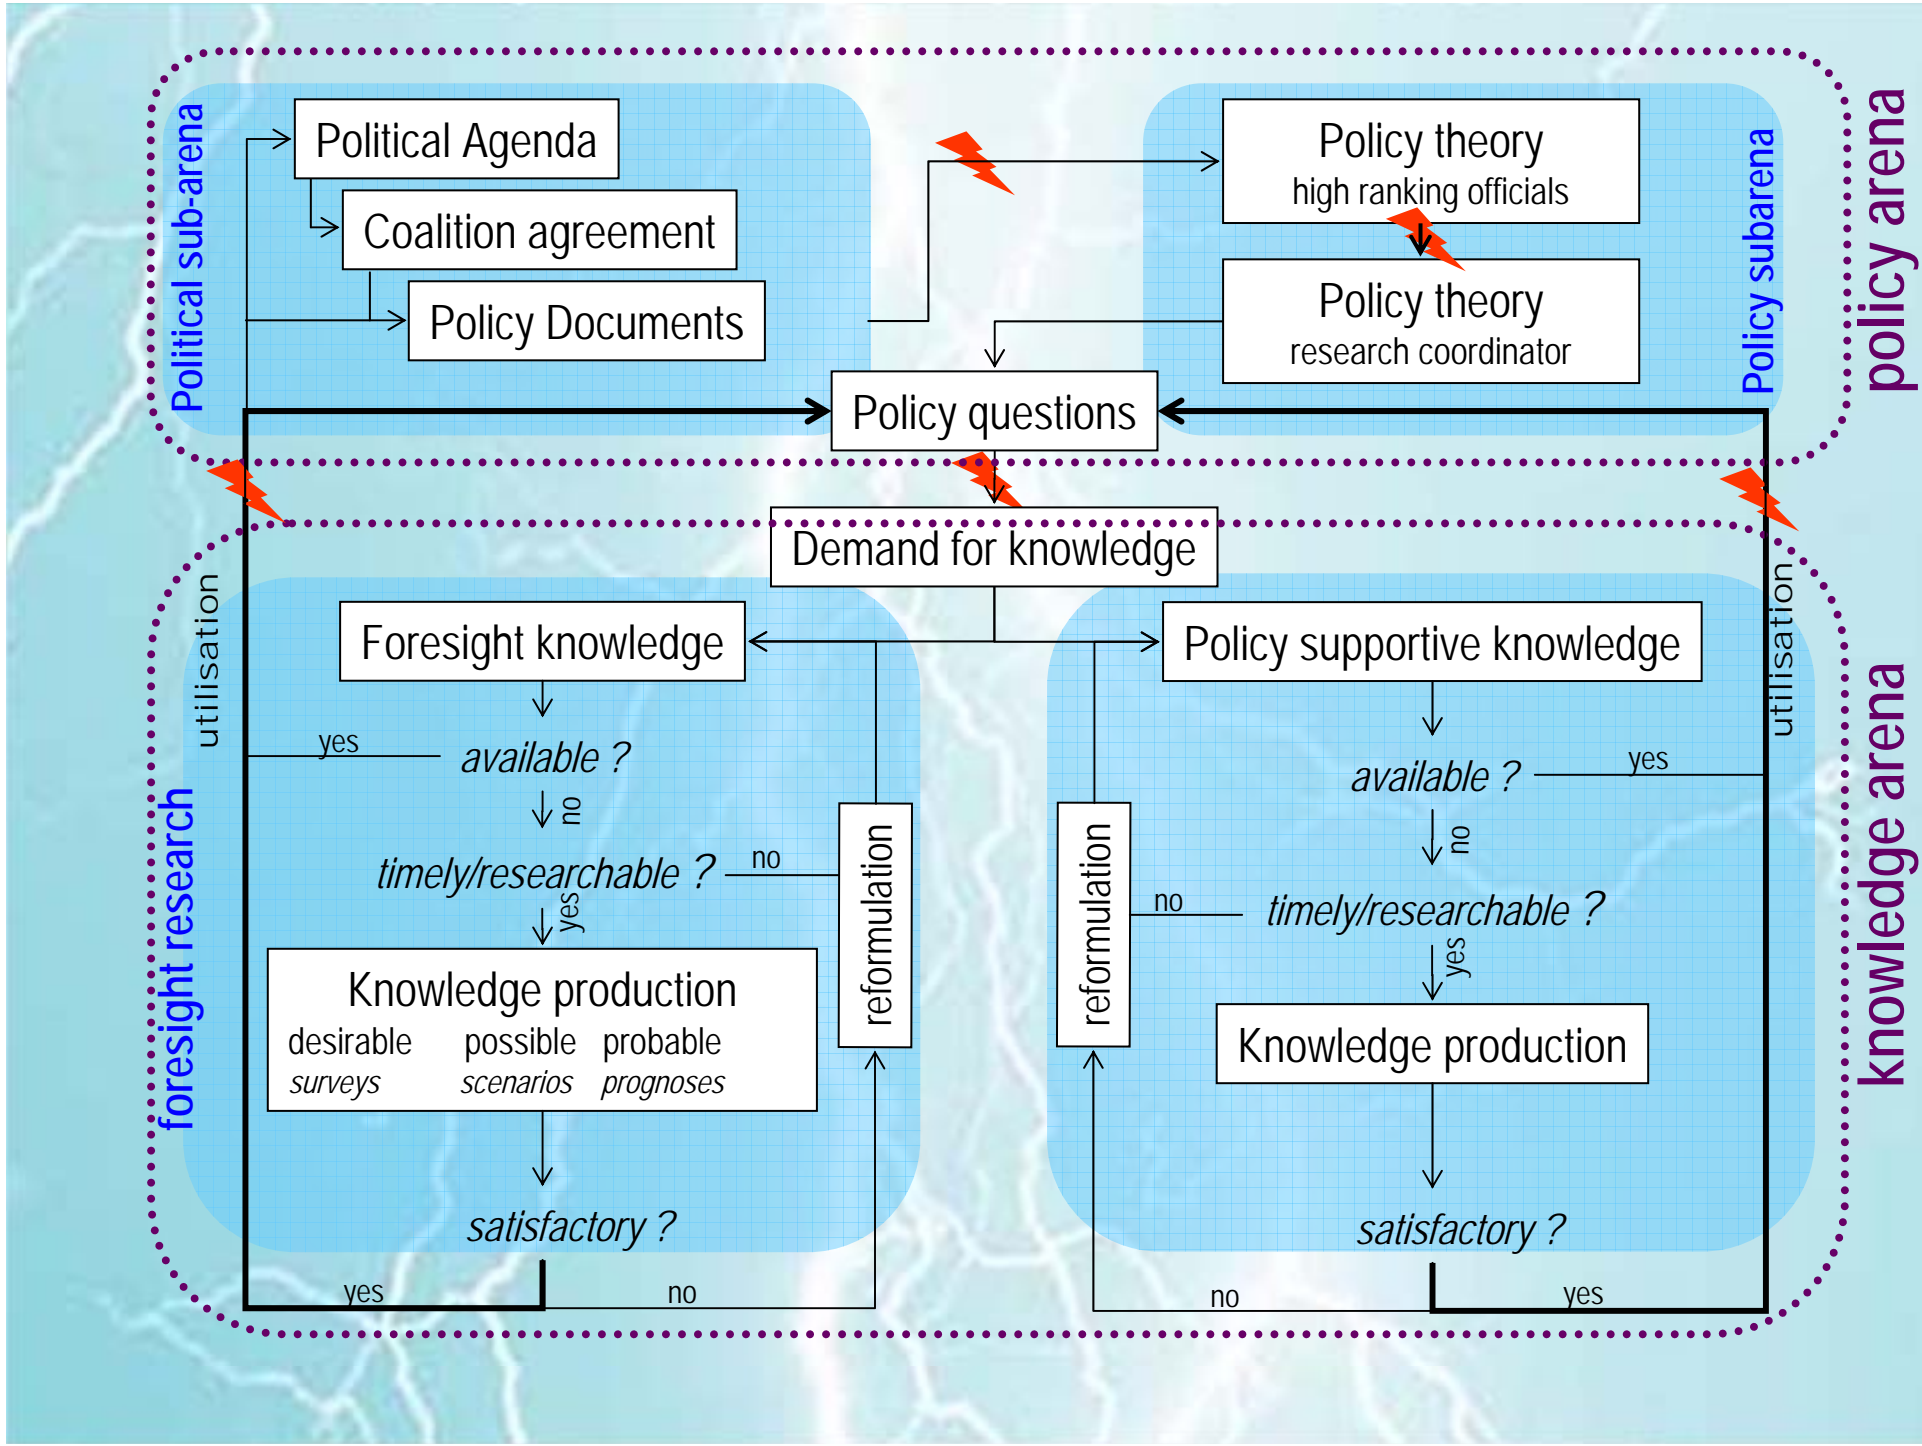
Political sub-arena

Political Agenda

Coalition agreement

Policy Documents

Policy theory
high ranking officials

Policy theory
research coordinator

Policy subarena

policy arena

Policy questions

Demand for knowledge

utilisation

foresight research

Foresight knowledge

yes

available ?

no

timely/researchable ?

no

yes

Knowledge production
desirable possible probable
surveys scenarios prognoses

satisfactory ?

yes

no

reformulation

reformulation

Policy supportive knowledge

available ?

yes

utilisation

no

no

timely/researchable ?

yes

Knowledge production

satisfactory ?

no

yes

knowledge arena